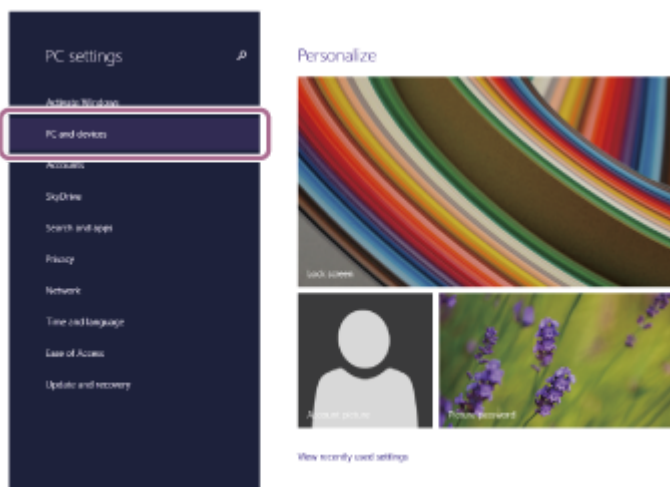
PC settings

Activate Windows

PC and devices

Accounts

SkyDrive

Search and apps

Privacy

Network

Time and language

Ease of Access

Update and recovery

Personalize

Lock screen

Account picture

Picture password

View recently used settings